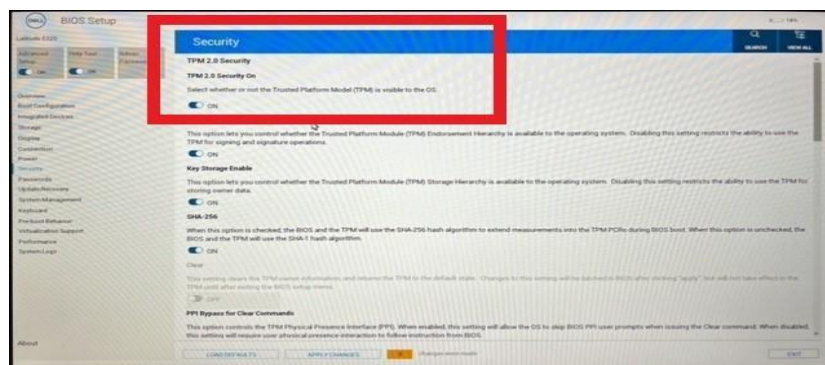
DELL BIOS Setup

Latitude 5320

Advanced Setup | Help Text | Admin Password

Overview
Boot Configuration
Integrated Devices
Storage
Display
Connection
Power
Security
Passwords
Update/Recovery
System Management
Keyboard
Pre-boot Behavior
Virtualization Support
Performance
System Logs

About

Security

SEARCH VIEW ALL

TPM 2.0 Security

TPM 2.0 Security On

Select whether or not the Trusted Platform Model (TPM) is visible to the OS.

ON

This option lets you control whether the Trusted Platform Module (TPM) Endorsement Hierarchy is available to the operating system. Disabling this setting restricts the ability to use the TPM for signing and signature operations.

ON

Key Storage Enable

This option lets you control whether the Trusted Platform Module (TPM) Storage Hierarchy is available to the operating system. Disabling this setting restricts the ability to use the TPM for storing owner data.

ON

SHA-256

When this option is checked, the BIOS and the TPM will use the SHA-256 hash algorithm to extend measurements into the TPM PCRs during BIOS boot. When this option is unchecked, the BIOS and the TPM will use the SHA-1 hash algorithm.

ON

Clear

This setting clears the TPM owner information, and returns the TPM to the default state. Changes to this setting will be latched in BIOS after clicking "apply" but will not take effect in the TPM until after exiting the BIOS setup menu.

OFF

PPI Bypass for Clear Commands

This option controls the TPM Physical Presence Interface (PPI). When enabled, this setting will allow the OS to skip BIOS PPI user prompts when issuing the Clear command. When disabled, this setting will require user physical presence interaction to follow instruction from BIOS.

LOAD DEFAULTS APPLY CHANGES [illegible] EXIT